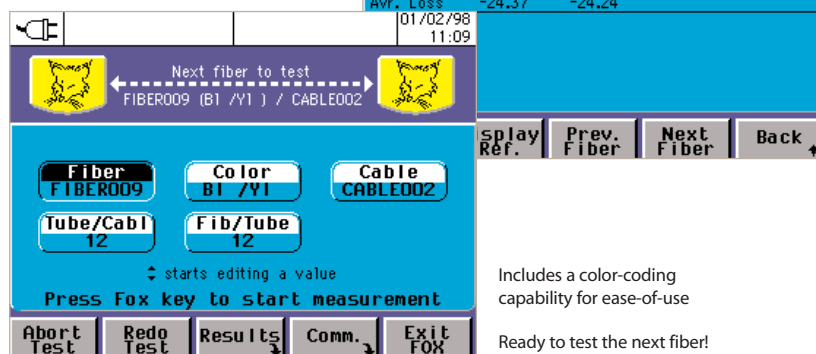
Avr. Loss -24.37 -24.24

01/02/98
11:09

Next fiber to test
FIBER009 (B1 /Y1 ) / CABLE002

Fiber
FIBER009

Color
B1 /Y1

Cable
CABLE002

Tube/Cabl
12

Fib/Tube
12

starts editing a value

Press Fox key to start measurement

Abort Test

Redo Test

Results

Comm.

Exit FOX

splay Ref.

Prev. Fiber

Next Fiber

Back

Includes a color-coding capability for ease-of-use

Ready to test the next fiber!